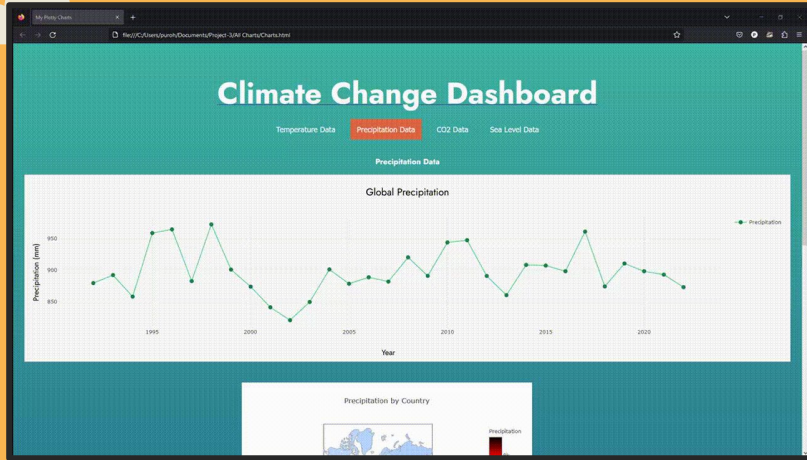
My Plotly Charts

file:///C:/Users/puroh/Documents/Project-3/All Charts/Charts.html

Climate Change Dashboard

Temperature Data Precipitation Data CO2 Data Sea Level Data

Precipitation Data

Global Precipitation

Precipitation

Precipitation (mm)

950

900

850

1995 2000 2005 2010 2015 2020

Year

Precipitation by Country

Precipitation